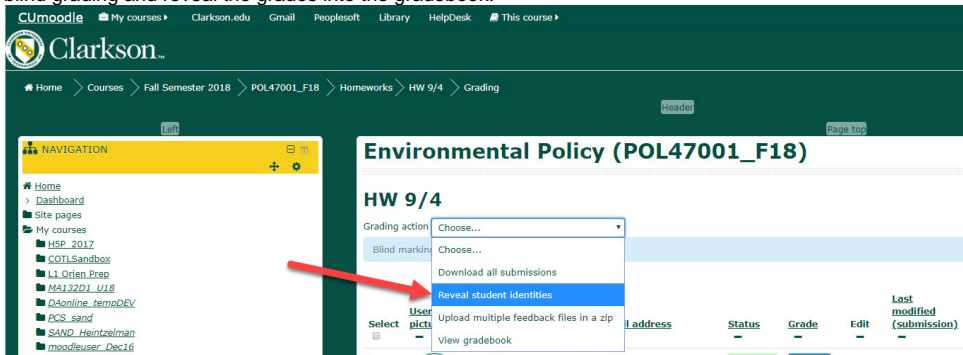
blind grading and reveal the grades into the gradebook.

CUmoodle My courses Clarkson.edu Gmail Peoplesoft Library HelpDesk This course

Clarkson

Home > Courses > Fall Semester 2018 > POL47001_F18 > Homeworks > HW 9/4 > Grading

Header

Left

Page top

NAVIGATION

Home
Dashboard
Site pages
My courses
H5P_2017
COTLSandbox
L1 Orien Prep
MA132D1_U18
DAonline_tempDEV
PCS_sand
SAND_Heintzelman
moodleuser_Dec16

Environmental Policy (POL47001_F18)

HW 9/4

Grading action Choose...

Blind markin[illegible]

Choose...
Download all submissions
Reveal student identities
Upload multiple feedback files in a zip
View gradebook

Select
User pictu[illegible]
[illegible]il address
Status
Grade
Edit
Last modified (submission)